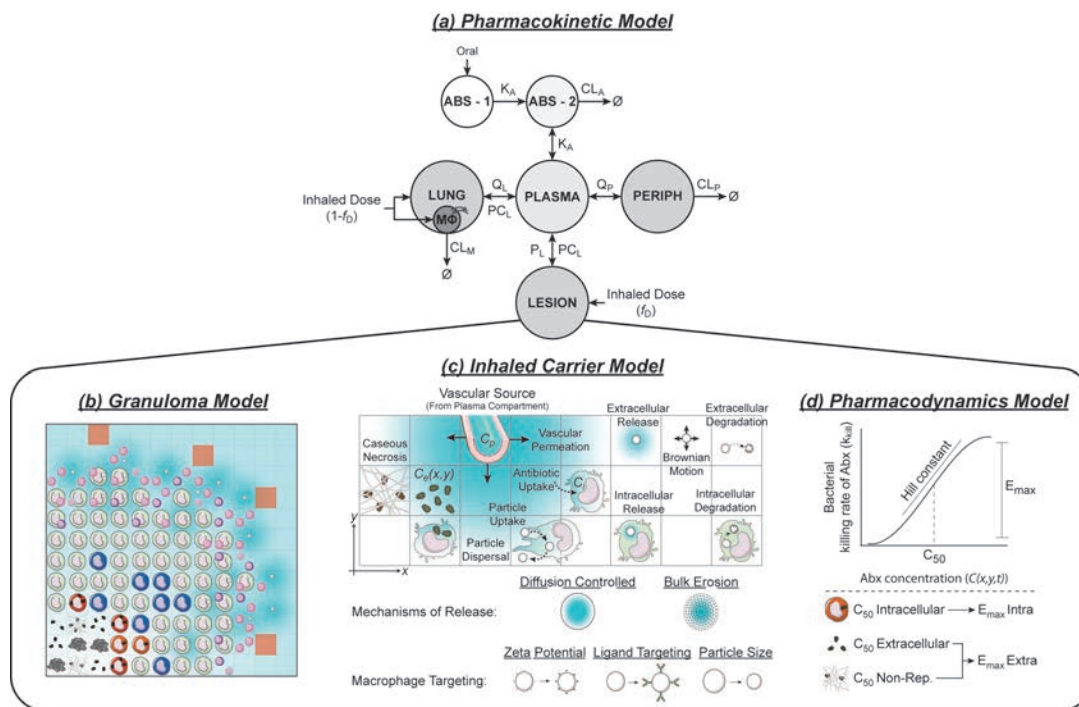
(a) Pharmacokinetic Model

Oral

ABS - 1

$K_A$

ABS - 2

$CL_A$

Ø

$K_A$

Inhaled Dose $(1-f_D)$

LUNG

MΦ

$Q_L$

$PC_L$

PLASMA

$Q_P$

PERIPH

$CL_P$

Ø

$CL_M$

Ø

$P_L$

$PC_L$

LESION

Inhaled Dose $(f_D)$

(c) Inhaled Carrier Model

(b) Granuloma Model

Vascular Source (From Plasma Compartment)

Caseous Necrosis

$C_p$

Vascular Permeation

Extracellular Release

Brownian Motion

Extracellular Degradation

$C_e(x,y)$

Antibiotic Uptake

$C_i$

Particle Uptake

Intracellular Release

Intracellular Degradation

Particle Dispersal

y

x

Mechanisms of Release:

Diffusion Controlled

Bulk Erosion

Macrophage Targeting:

Zeta Potential

Ligand Targeting

Particle Size

(d) Pharmacodynamics Model

Bacterial killing rate of Abx ($k_{kill}$)

Hill constant

$E_{max}$

$C_{50}$

Abx concentration $(C(x,y,t))$

$C_{50}$ Intracellular → $E_{max}$ Intra

$C_{50}$ Extracellular

$C_{50}$ Non-Rep.

$E_{max}$ Extra